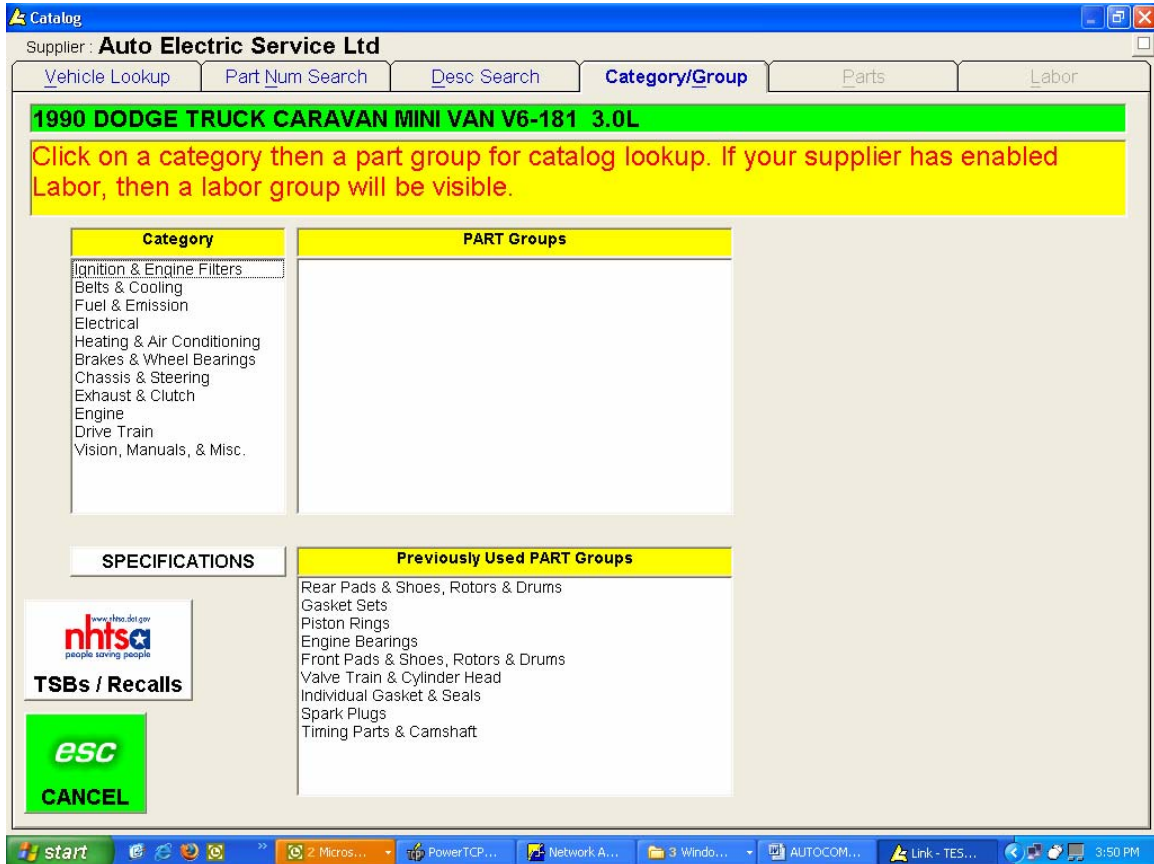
Catalog

Supplier : Auto Electric Service Ltd

Vehicle Lookup | Part Num Search | Desc Search | Category/Group | Parts | Labor

1990 DODGE TRUCK CARAVAN MINI VAN V6-181 3.0L

Click on a category then a part group for catalog lookup. If your supplier has enabled Labor, then a labor group will be visible.

Category

Ignition & Engine Filters
Belts & Cooling
Fuel & Emission
Electrical
Heating & Air Conditioning
Brakes & Wheel Bearings
Chassis & Steering
Exhaust & Clutch
Engine
Drive Train
Vision, Manuals, & Misc.

PART Groups

SPECIFICATIONS

Previously Used PART Groups

Rear Pads & Shoes, Rotors & Drums
Gasket Sets
Piston Rings
Engine Bearings
Front Pads & Shoes, Rotors & Drums
Valve Train & Cylinder Head
Individual Gasket & Seals
Spark Plugs
Timing Parts & Camshaft

www.nhtsa.dot.gov
nhtsa
people saving people
TSBs / Recalls

esc
CANCEL

start | 2 Micros... | PowerTCP... | Network A... | 3 Windo... | AUTOCOM... | Link - TES... | 3:50 PM